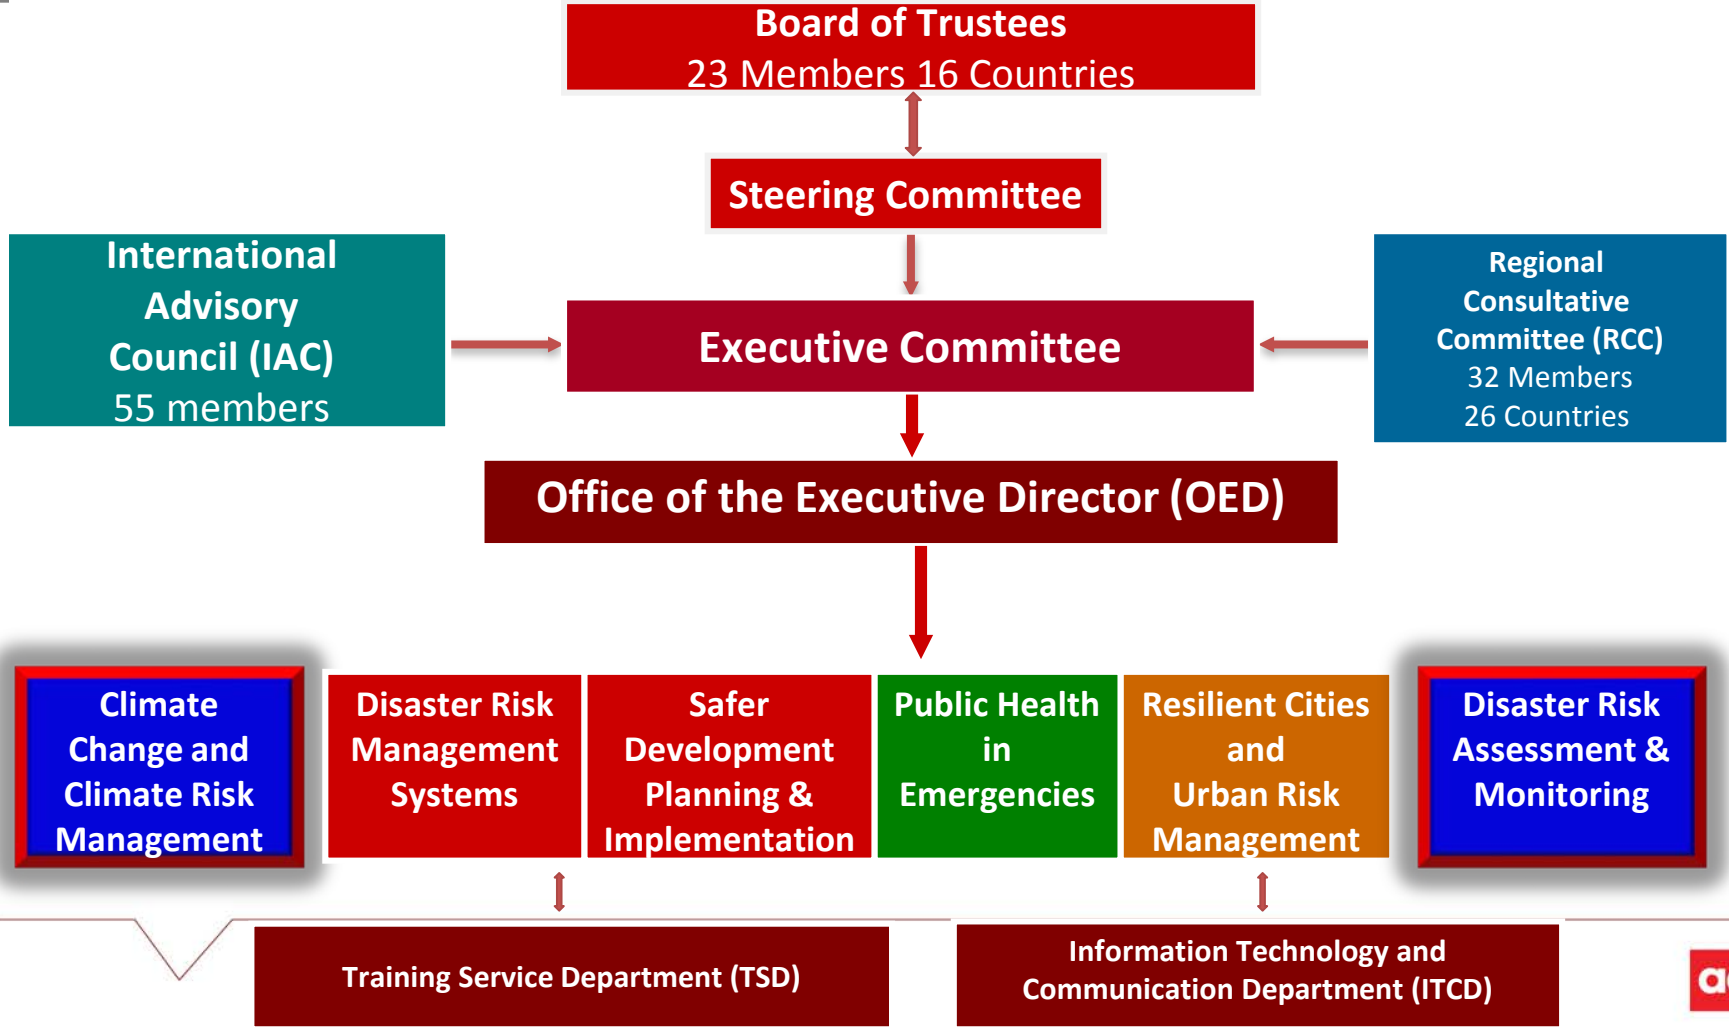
Board of Trustees
23 Members 16 Countries

Steering Committee

International Advisory Council (IAC)
55 members

Executive Committee

Regional Consultative Committee (RCC)
32 Members
26 Countries

Office of the Executive Director (OED)

Climate Change and Climate Risk Management

Disaster Risk Management Systems

Safer Development Planning & Implementation

Public Health in Emergencies

Resilient Cities and Urban Risk Management

Disaster Risk Assessment & Monitoring

Training Service Department (TSD)

Information Technology and Communication Department (ITCD)

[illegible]